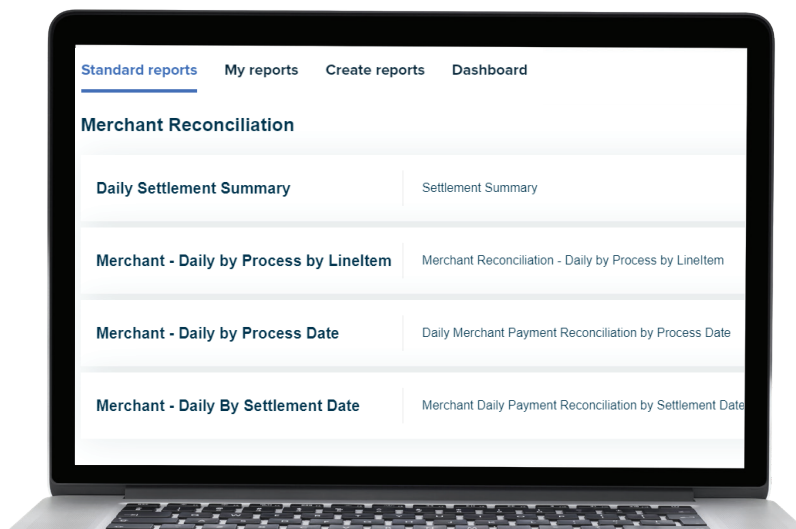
Standard reports My reports Create reports Dashboard

Merchant Reconciliation

| Daily Settlement Summary | Settlement Summary |
|---|---|
| Merchant - Daily by Process by LineItem | Merchant Reconciliation - Daily by Process by LineItem |
| Merchant - Daily by Process Date | Daily Merchant Payment Reconciliation by Process Date |
| Merchant - Daily By Settlement Date | Merchant Daily Payment Reconciliation by Settlement Date |